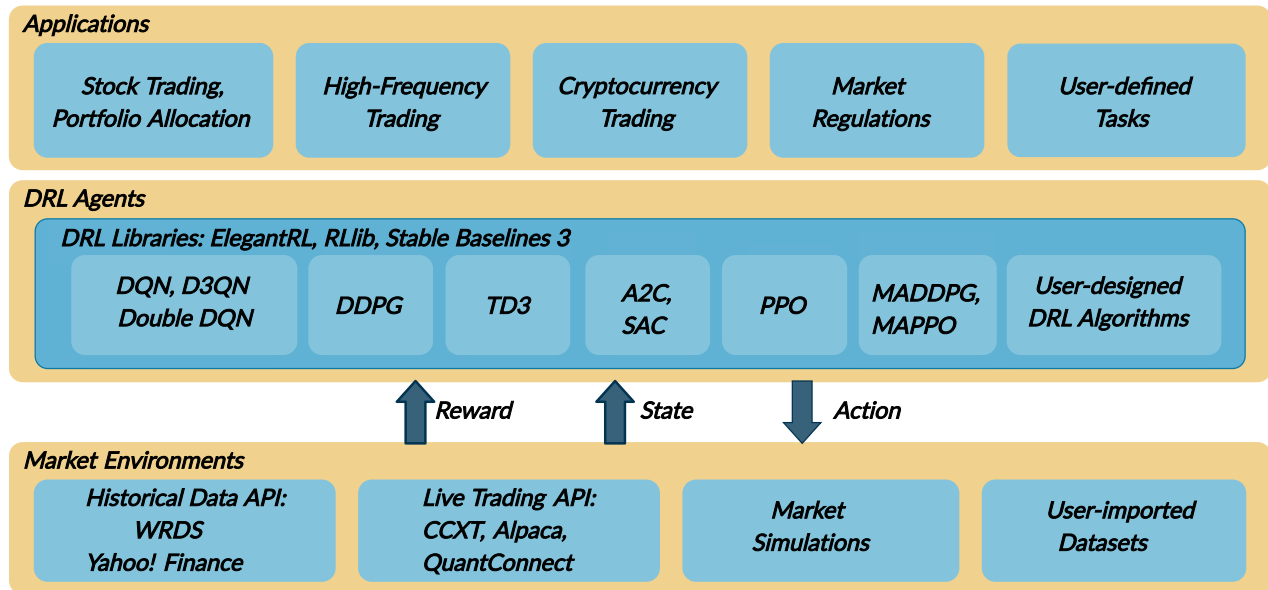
Applications

Stock Trading, Portfolio Allocation

High-Frequency Trading

Cryptocurrency Trading

Market Regulations

User-defined Tasks

DRL Agents

DRL Libraries: ElegantRL, RLlib, Stable Baselines 3

DQN, D3QN Double DQN

DDPG

TD3

A2C, SAC

PPO

MADDPG, MAPPO

User-designed DRL Algorithms

Reward

State

Action

Market Environments

Historical Data API: WRDS Yahoo! Finance

Live Trading API: CCXT, Alpaca, QuantConnect

Market Simulations

User-imported Datasets